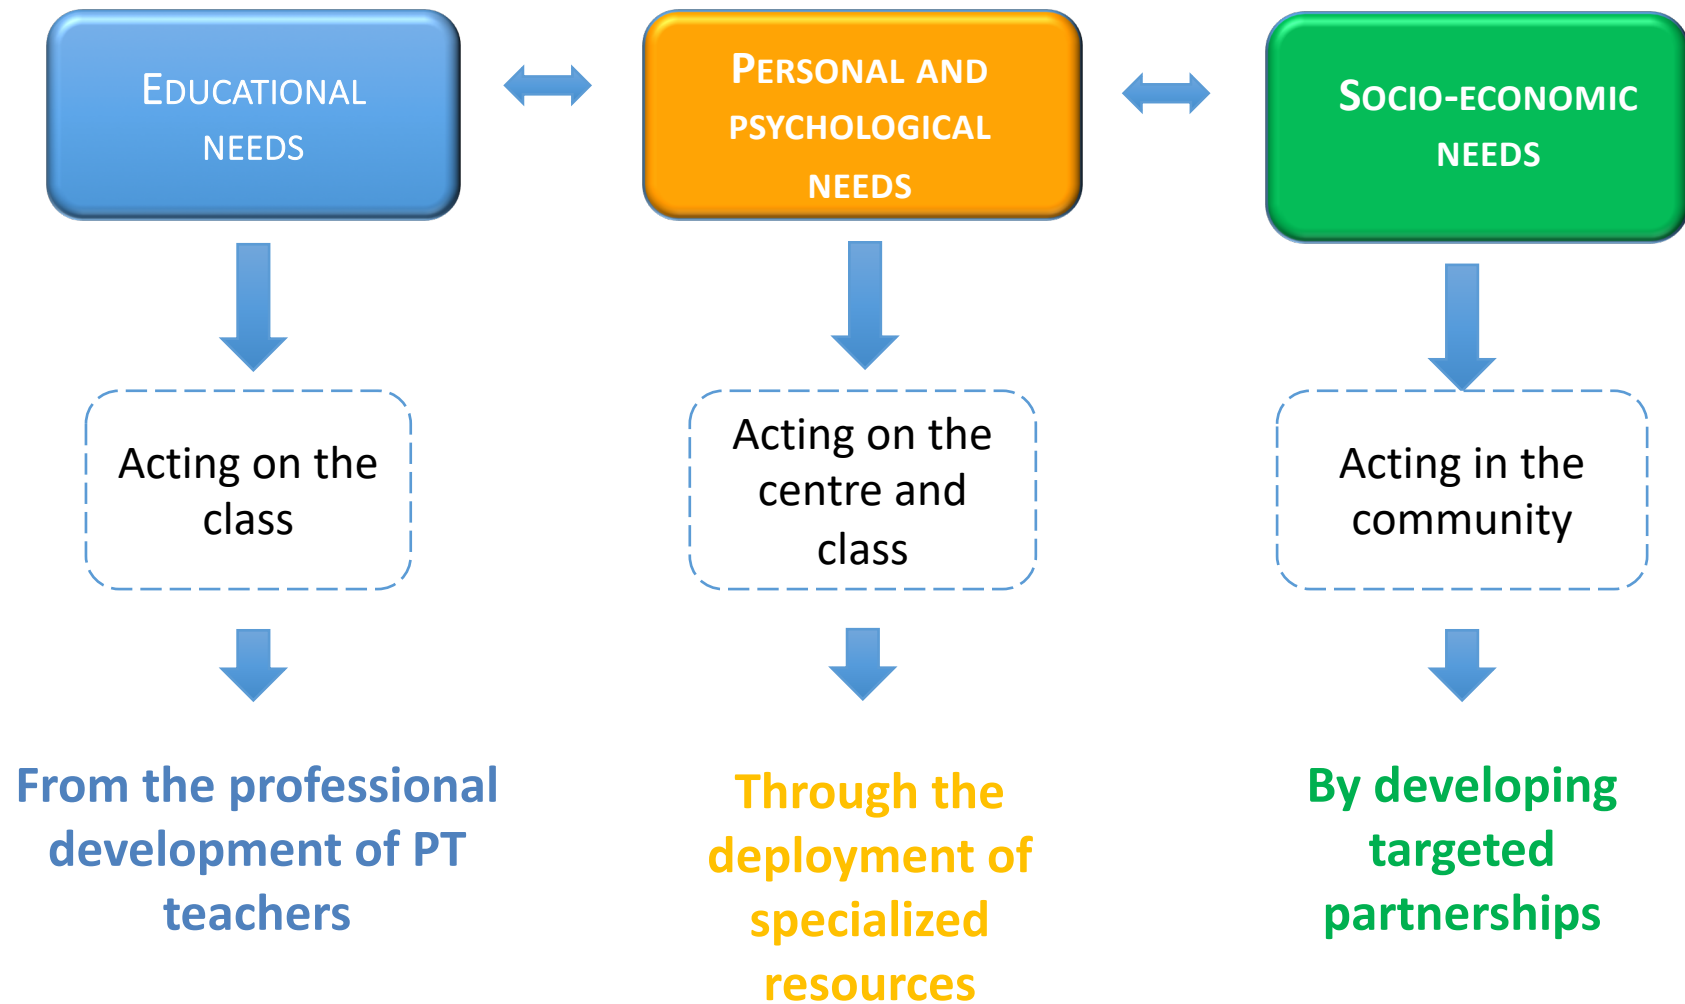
EDUCATIONAL NEEDS

PERSONAL AND PSYCHOLOGICAL NEEDS

SOCIO-ECONOMIC NEEDS

Acting on the class

Acting on the centre and class

Acting in the community

From the professional development of PT teachers

Through the deployment of specialized resources

By developing targeted partnerships